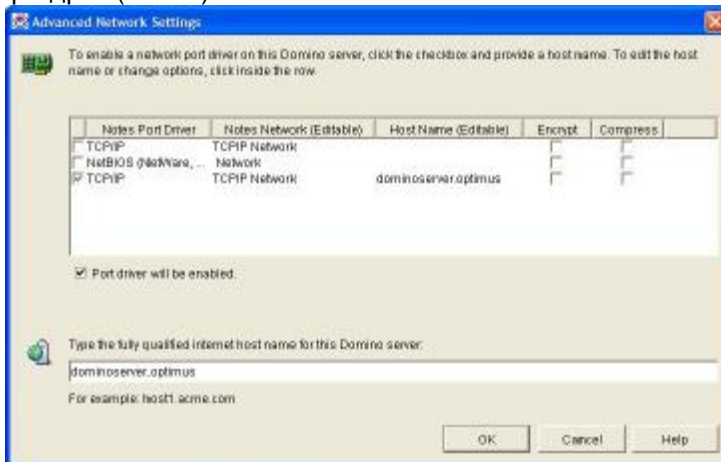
Advanced Network Settings

To enable a network port driver on this Domino server, click the checkbox and provide a host name. To edit the host name or change options, click inside the row.

| Notes Port Driver | Notes Network (Editable) | Host Name (Editable) | Encrypt | Compress |
|---|---|---|---|---|
| TCPIP | TCPIP Network | | | |
| NetBIOS (NetWare, ... | Network | | | |
| TCPIP | TCPIP Network | dominoserver.optimus | | |

Port driver will be enabled.

Type the fully qualified internet host name for this Domino server:

dominoserver.optimus

For example: host1.acme.com

OK Cancel Help